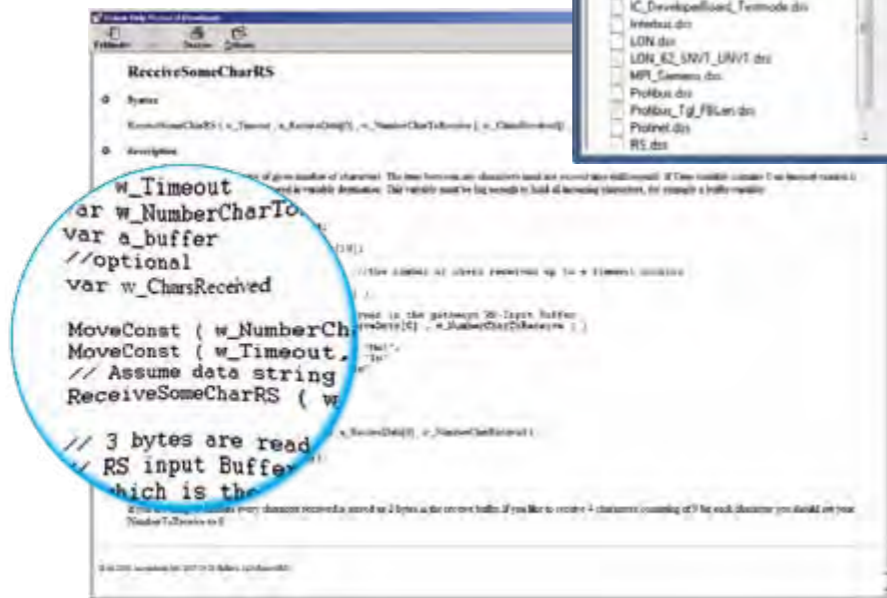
IC_DevelopmentBoard_Testmode.dxs
Interbus.dxs
LON.dxs
LON_62_UNVT_UNVT.dxs
MPI_Siemens.dxs
Profibus.dxs
Profibus_Tgl_FBLen.dxs
Profinet.dxs
RS.dxs

ReceiveSomeCharRS

Syntax

ReceiveSomeCharRS ( w_Timeout , a_ReceiveData[0] , w_NumberCharToReceive [ , w_CharsReceived] )

description

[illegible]

w_Timeout
var w_NumberCharTo
var a_buffer
//optional
var w_CharsReceived

MoveConst ( w_NumberCh
MoveConst ( w_Timeout,
// Assume data string
ReceiveSomeCharRS ( w

// 3 bytes are read
// RS input Buffer
which is the

//the number of chars received up to a timeout occurs

read is the gateways RS-Input Buffer
ceiveData[0] , w_NumberCharToReceive ; )

a_ReceiveData[0] , w_NumberCharReceived )

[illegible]